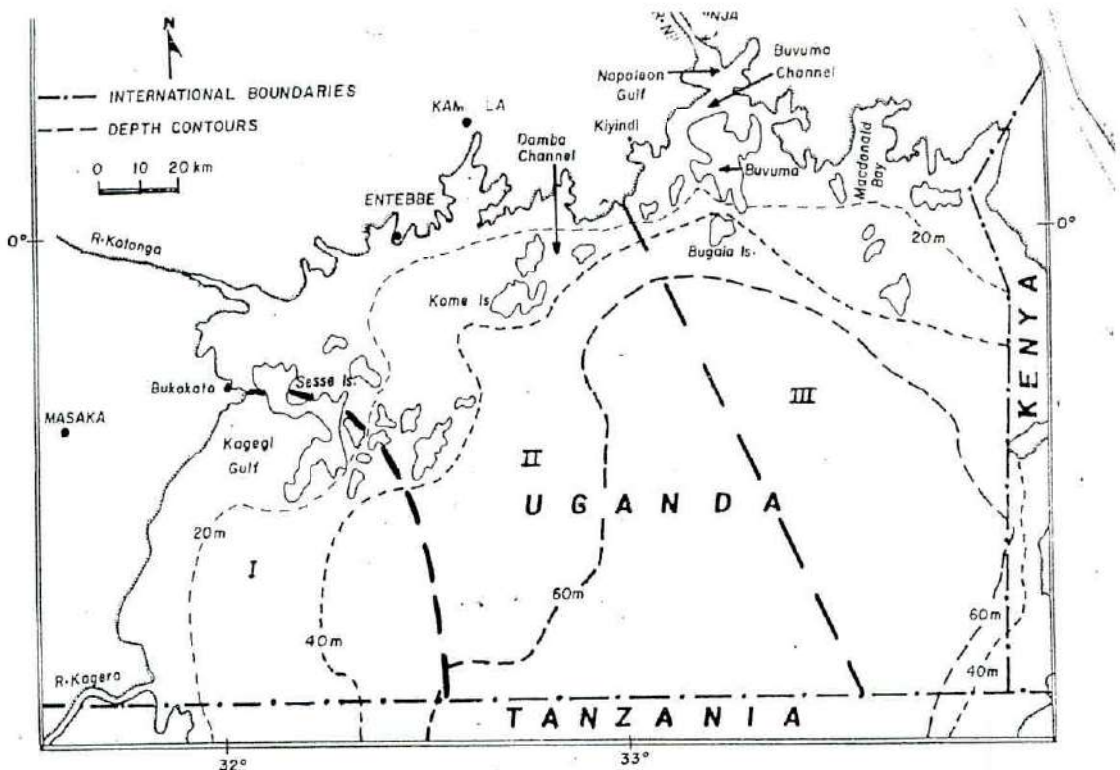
N

INTERNATIONAL BOUNDARIES

DEPTH CONTOURS

0 10 20 km

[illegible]NJA

Napoleon Gulf

Buvuma Channel

KAM LA

Kiyindi

Damba Channel

Buvuma

Macdonald Bay

ENTEBBE

0°

0°

R. Katonga

Bugaia Is.

20m

Kome Is.

Bukakata

Sesse Is.

III

MASAKA

Kagegi Gulf

II

KENYA

UGANDA

20m

I

60m

40m

60m

40m

R. Kagera

TANZANIA

32°

33°